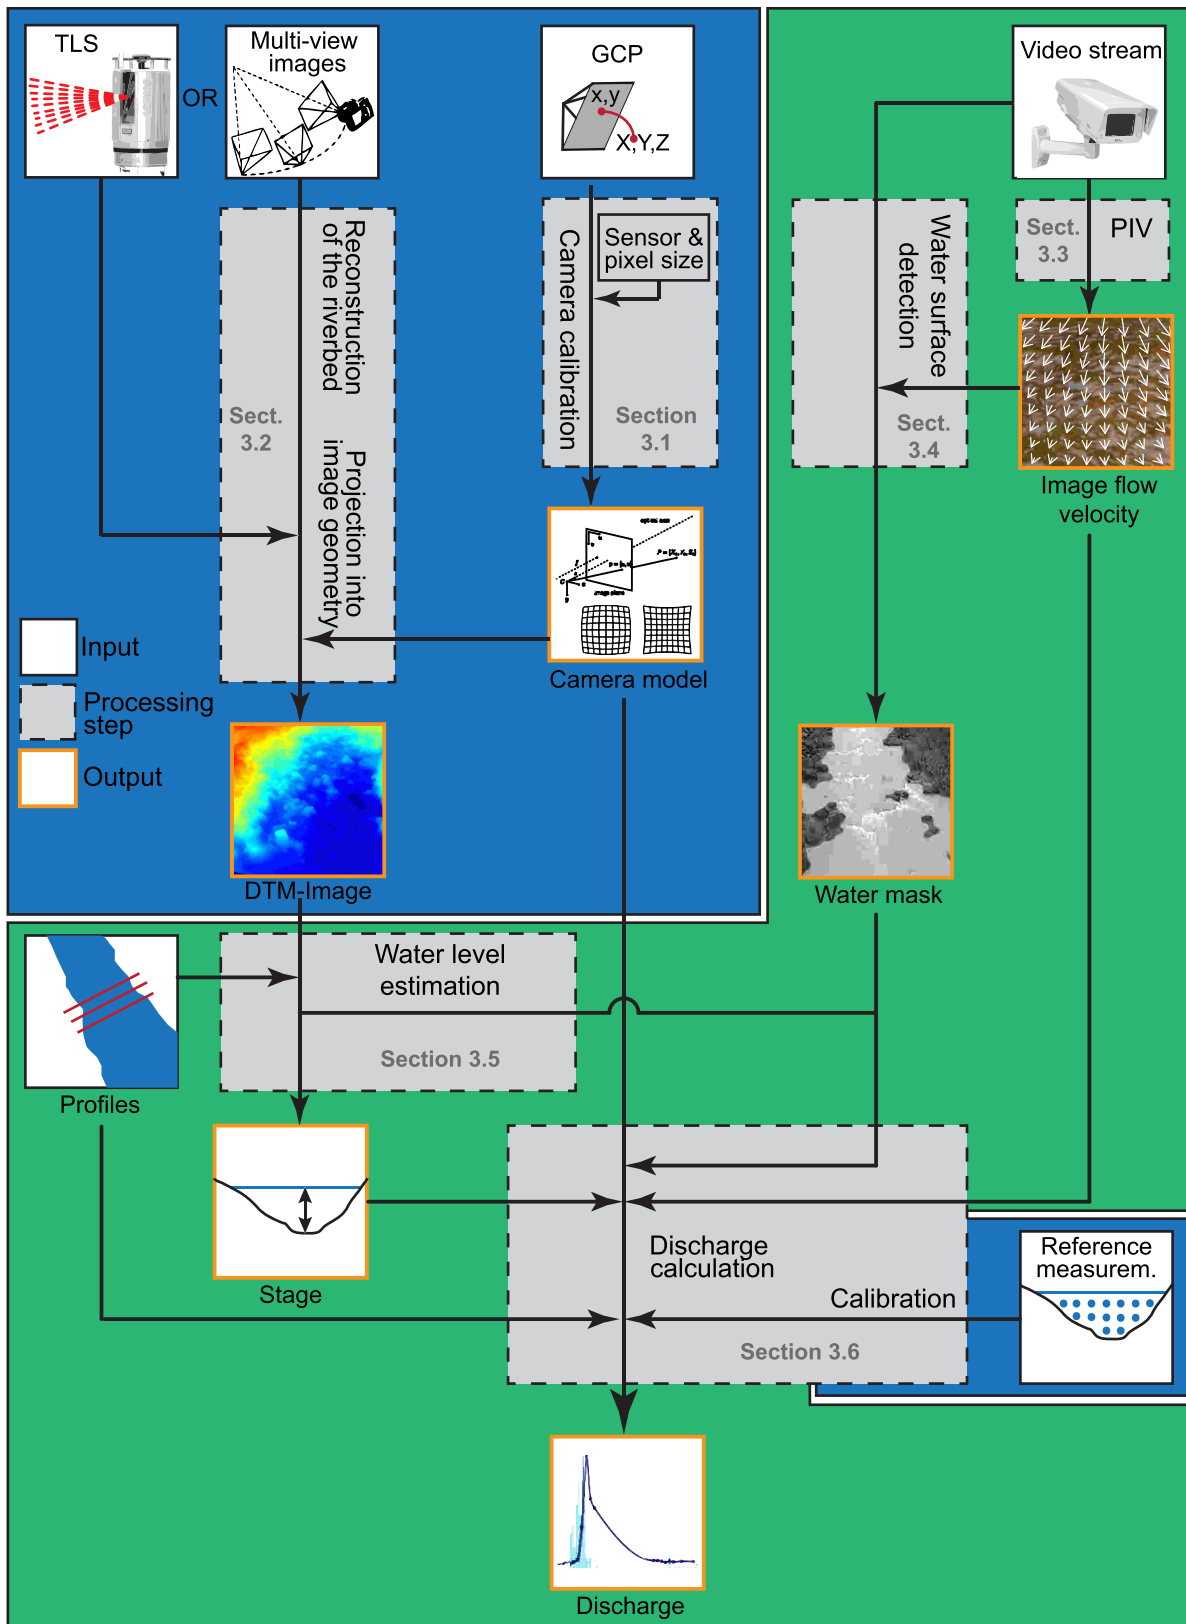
TLS

OR

Multi-view images

GCP

x,y

X,Y,Z

Video stream

Reconstruction of the riverbed

Projection into image geometry

Sect. 3.2

Camera calibration

Sensor & pixel size

Section 3.1

Water surface detection

Sect. 3.4

Sect. 3.3

PIV

Image flow velocity

Camera model

Input

Processing step

Output

DTM-Image

Water mask

Water level estimation

Section 3.5

Profiles

Stage

Discharge calculation

Calibration

Section 3.6

Reference measurem.

Discharge